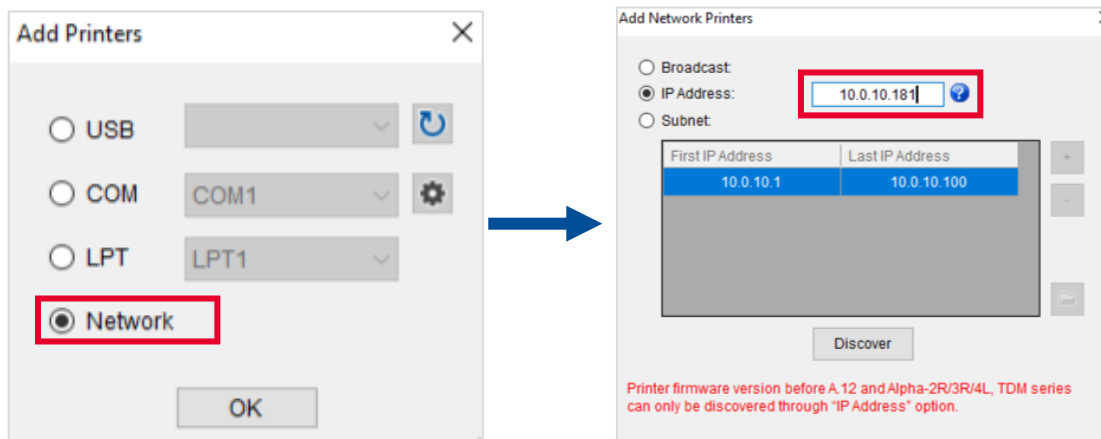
Add Printers

USB

COM COM1

LPT LPT1

Network

OK

Add Network Printers

Broadcast

IP Address: 10.0.10.181

Subnet

| First IP Address | Last IP Address |
|---|---|
| 10.0.10.1 | 10.0.10.100 |

+

-

Discover

Printer firmware version before A.12 and Alpha-2R/3R/4L, TDM series can only be discovered through "IP Address" option.